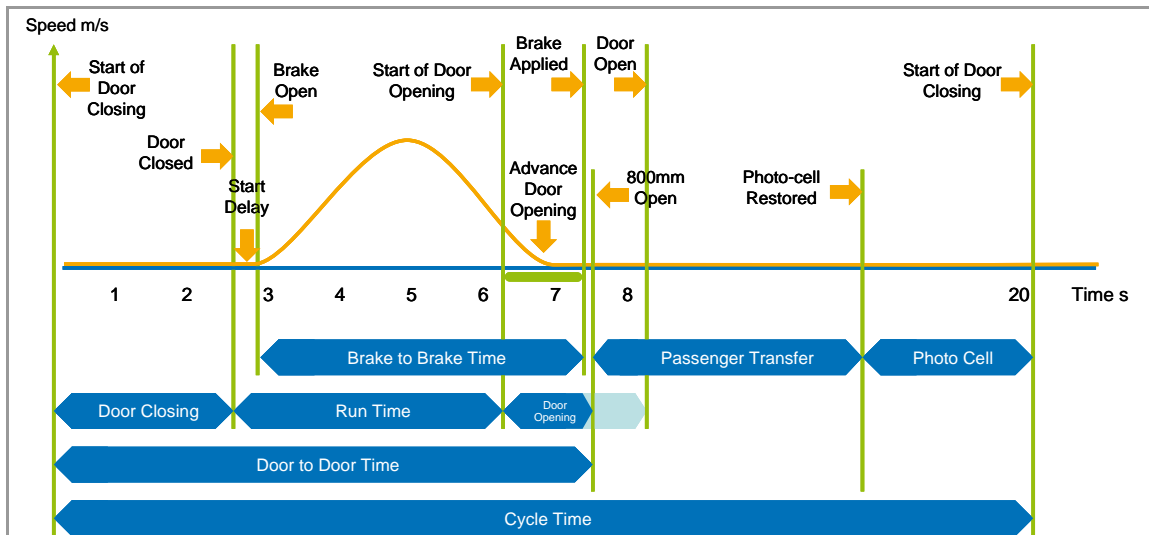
Speed m/s

Start of Door Closing

Brake Open

Start of Door Opening

Brake Applied

Door Open

Start of Door Closing

Door Closed

Start Delay

Advance Door Opening

800mm Open

Photo-cell Restored

1 2 3 4 5 6 7 8 20 Time s

Brake to Brake Time

Passenger Transfer

Photo Cell

Door Closing

Run Time

Door Opening

Door to Door Time

Cycle Time